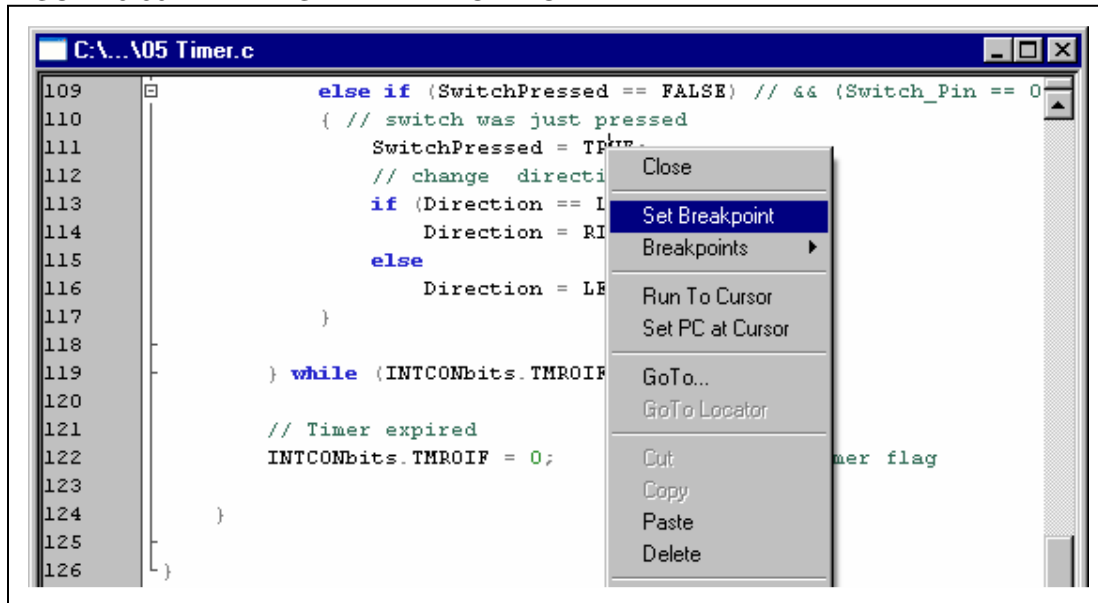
C:\...\05 Timer.c

109 else if (SwitchPressed == FALSE) // && (Switch_Pin == 0
110 { // switch was just pressed
111 SwitchPressed = TRUE;
112 // change directi
113 if (Direction == L
114 Direction = RI
115 else
116 Direction = LE
117 }
118
119 } while (INTCONbits.TMR0IF
120
121 // Timer expired
122 INTCONbits.TMR0IF = 0; mer flag
123
124 }
125
126 }

Close
Set Breakpoint
Breakpoints
Run To Cursor
Set PC at Cursor
GoTo...
GoTo Locator
Cut
Copy
Paste
Delete